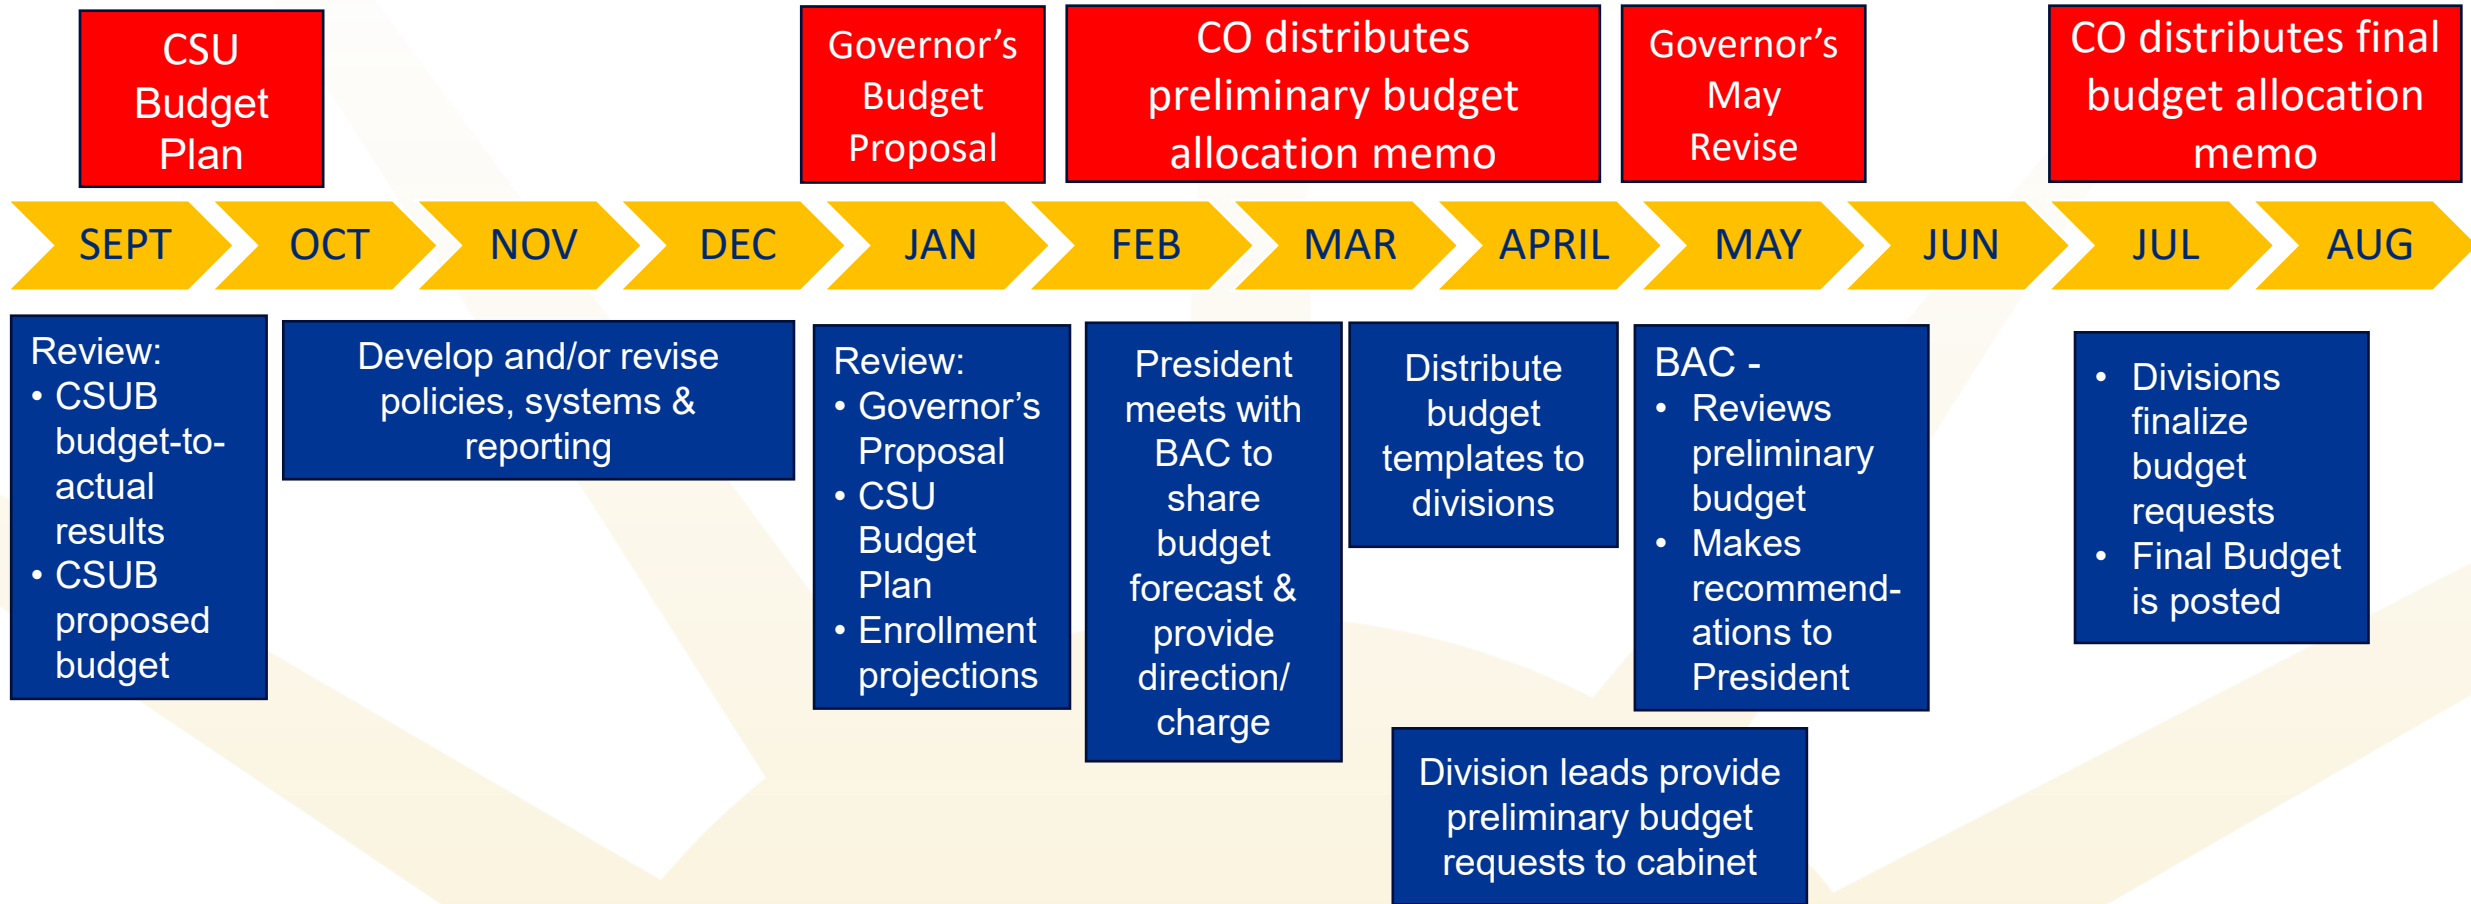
CSU Budget Plan

Governor's Budget Proposal

CO distributes preliminary budget allocation memo

Governor's May Revise

CO distributes final budget allocation memo

SEPT
OCT
NOV
DEC
JAN
FEB
MAR
APRIL
MAY
JUN
JUL
AUG

Review:
• CSUB budget-to-actual results
• CSUB proposed budget

Develop and/or revise policies, systems & reporting

Review:
• Governor's Proposal
• CSU Budget Plan
• Enrollment projections

President meets with BAC to share budget forecast & provide direction/ charge

Distribute budget templates to divisions

BAC -
• Reviews preliminary budget
• Makes recommend-ations to President

• Divisions finalize budget requests
• Final Budget is posted

Division leads provide preliminary budget requests to cabinet